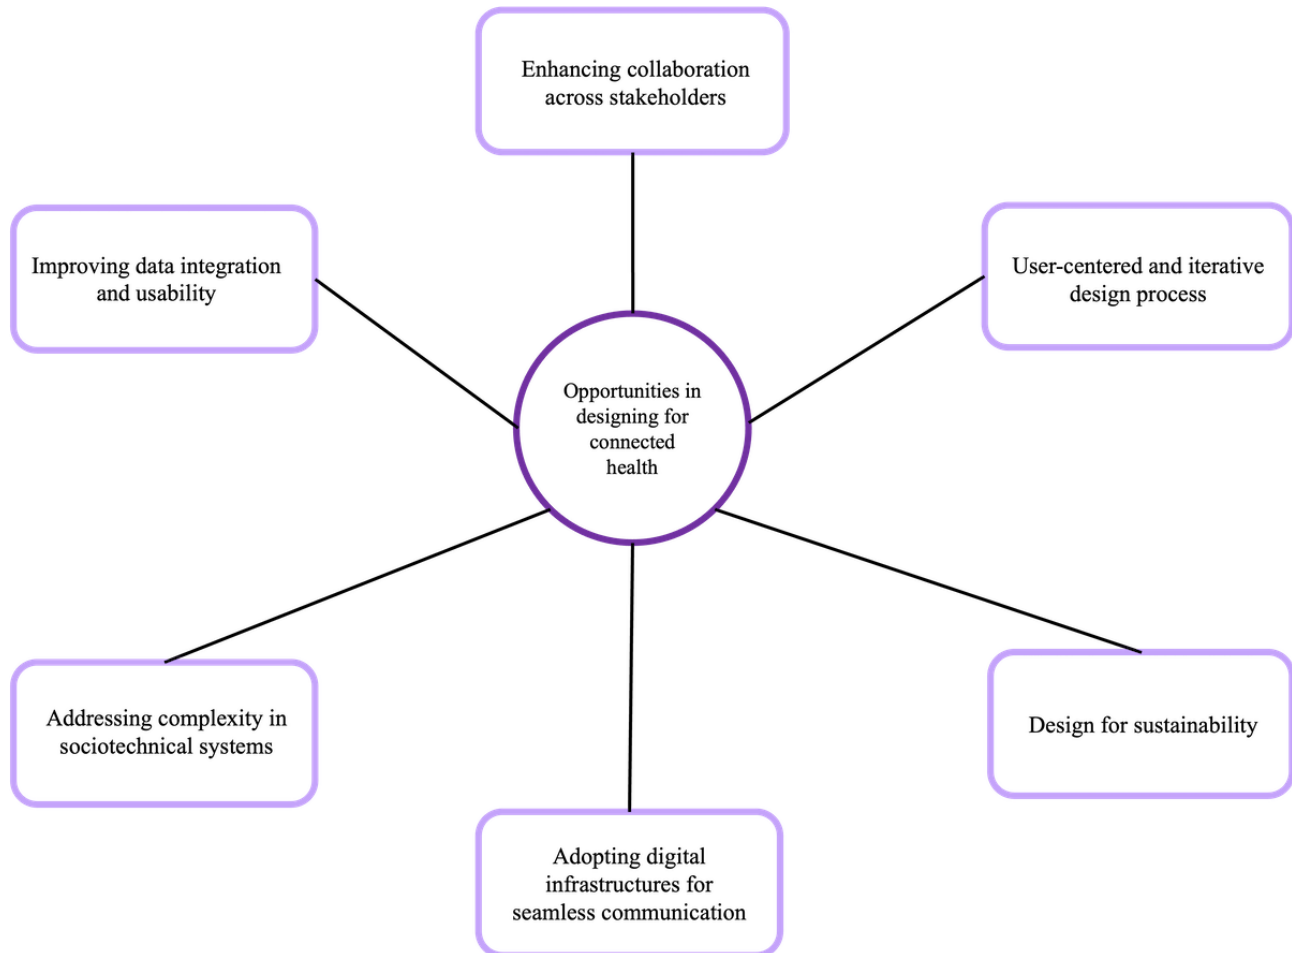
Enhancing collaboration across stakeholders

Improving data integration and usability

User-centered and iterative design process

Opportunities in designing for connected health

Addressing complexity in sociotechnical systems

Design for sustainability

Adopting digital infrastructures for seamless communication